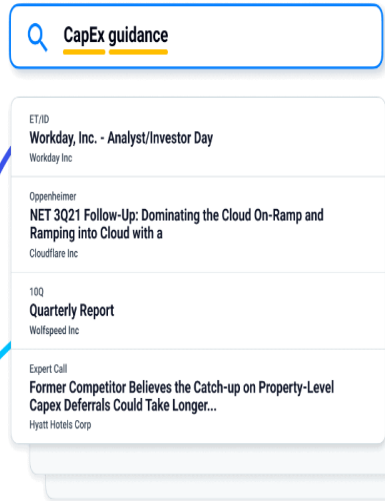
CapEx guidance

ET/ID
Workday, Inc. - Analyst/Investor Day
Workday Inc

Oppenheimer
NET 3Q21 Follow-Up: Dominating the Cloud On-Ramp and Ramping into Cloud with a
Cloudflare Inc

10Q
Quarterly Report
Wolfspeed Inc

Expert Call
Former Competitor Believes the Catch-up on Property-Level Capex Deferrals Could Take Longer...
Hyatt Hotels Corp